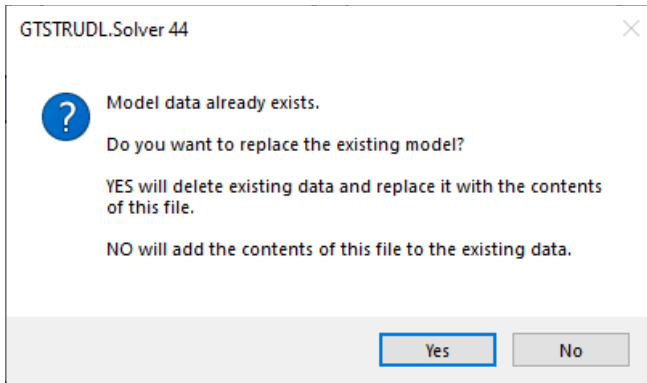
GTSTRUDL.Solver 44

Model data already exists.

Do you want to replace the existing model?

YES will delete existing data and replace it with the contents of this file.

NO will add the contents of this file to the existing data.

Yes

No